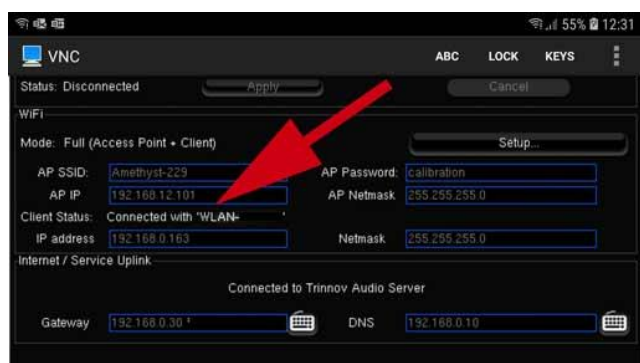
55% 12:31
VNC
ABC LOCK KEYS
Status: Disconnected
Apply
Cancel
WiFi
Mode: Full (Access Point + Client)
Setup...
AP SSID: Amethyst-229
AP Password: calibration
AP IP 192.168.12.101
AP Netmask 255.255.255.0
Client Status: Connected with 'WLAN- '
IP address 192.168.0.163
Netmask 255.255.255.0
Internet / Service Uplink
Connected to Trinnov Audio Server
Gateway 192.168.0.30
DNS 192.168.0.10